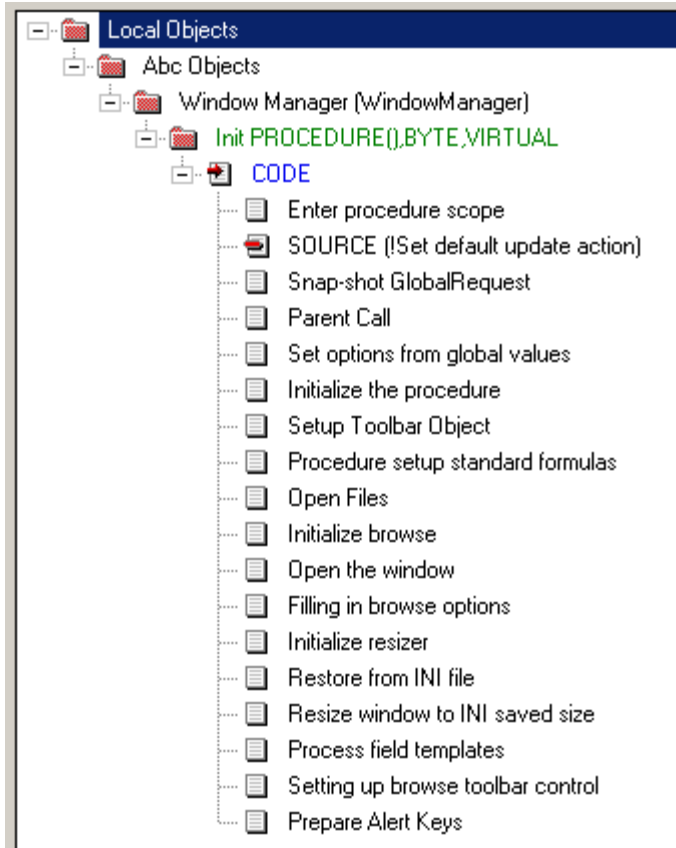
Local Objects
Abc Objects
Window Manager (WindowManager)
Init PROCEDURE(),BYTE,VIRTUAL
CODE
Enter procedure scope
SOURCE (!Set default update action)
Snap-shot GlobalRequest
Parent Call
Set options from global values
Initialize the procedure
Setup Toolbar Object
Procedure setup standard formulas
Open Files
Initialize browse
Open the window
Filling in browse options
Initialize resizer
Restore from INI file
Resize window to INI saved size
Process field templates
Setting up browse toolbar control
Prepare Alert Keys